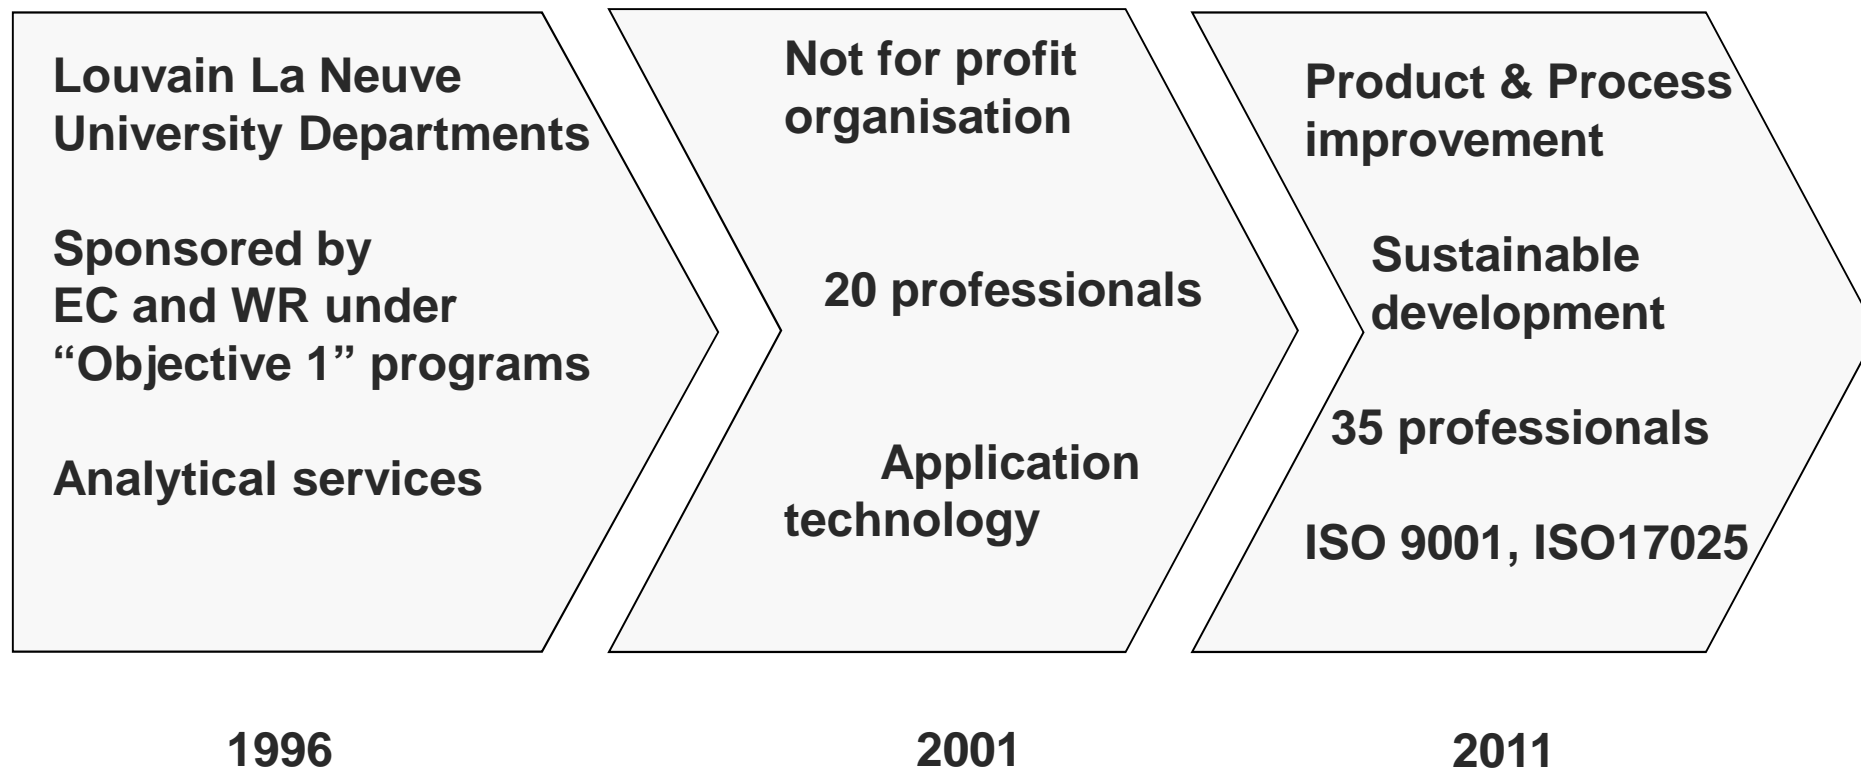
Louvain La Neuve University Departments

Sponsored by EC and WR under “Objective 1” programs

Analytical services

Not for profit organisation

20 professionals

Application technology

Product & Process improvement

Sustainable development

35 professionals

ISO 9001, ISO17025

1996

2001

2011